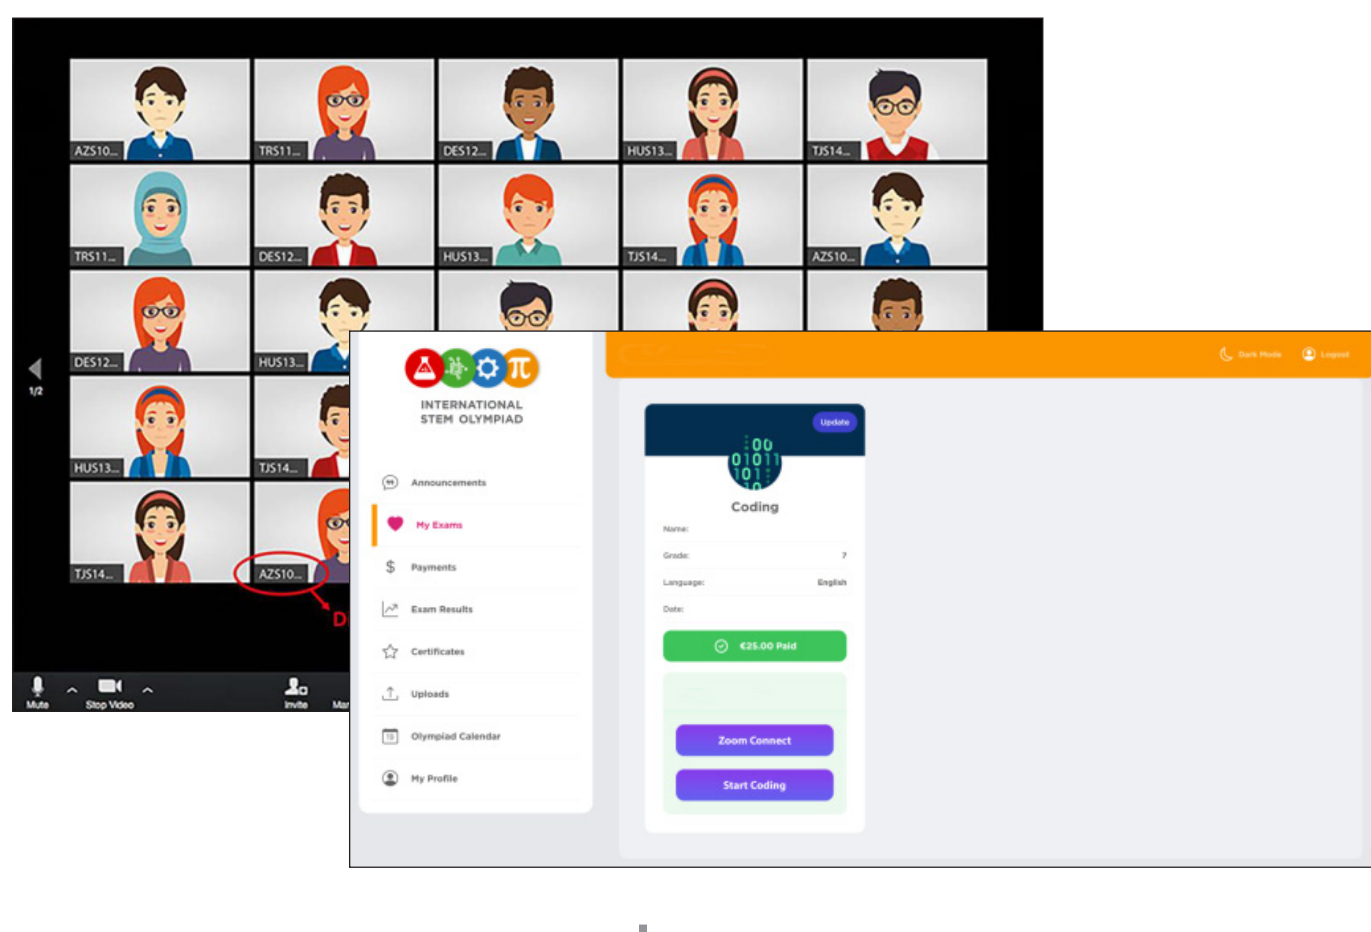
AZS10... TRS11... DES12... HUS13... TJS14...
TRS11... DES12... HUS13... TJS14... AZS10...
DES12... HUS13...
HUS13... TJS14...
TJS14... AZS10...
D
1/2
Mute Stop Video Invite Ma

INTERNATIONAL STEM OLYMPIAD

Dark Mode Logout

Announcements
My Exams
Payments
Exam Results
Certificates
Uploads
Olympiad Calendar
My Profile

Update
Coding
Name:
Grade: 7
Language: English
Date:
€25.00 Paid
Zoom Connect
Start Coding